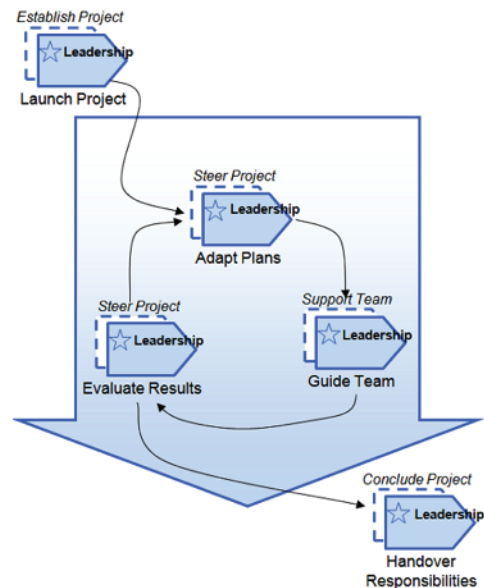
Establish Project
Leadership
Launch Project

Steer Project
Leadership
Adapt Plans

Steer Project
Leadership
Evaluate Results

Support Team
Leadership
Guide Team

Conclude Project
Leadership
Handover Responsibilities